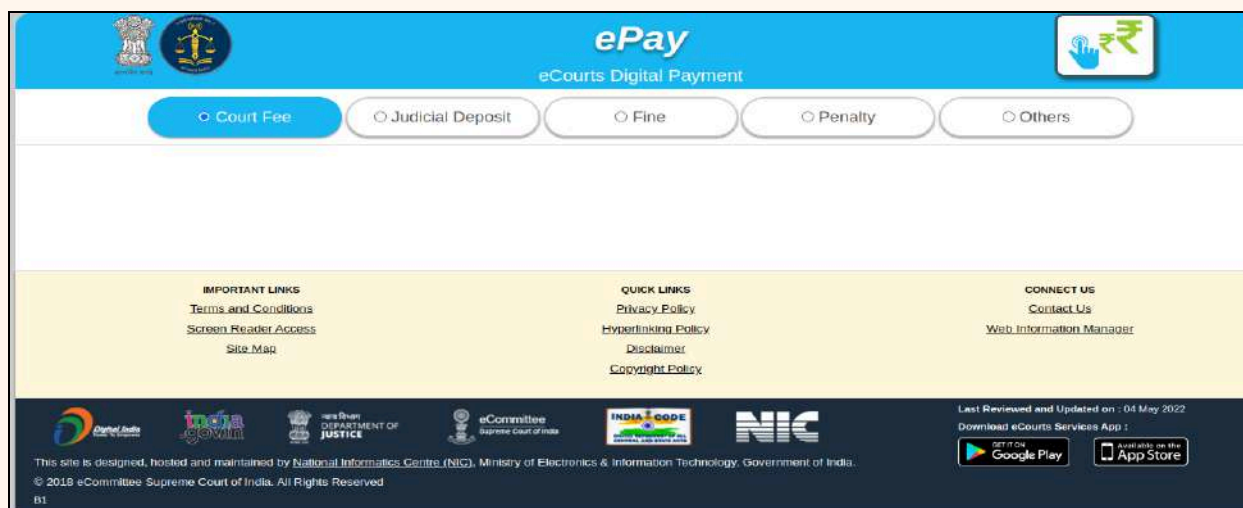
ePay

eCourts Digital Payment

Court Fee | Judicial Deposit | Fine | Penalty | Others

IMPORTANT LINKS
Terms and Conditions
Screen Reader Access
Site Map

QUICK LINKS
Privacy Policy
Hyperlinking Policy
Disclaimer
Copyright Policy

CONNECT US
Contact Us
Web Information Manager

Digital India
india.gov.in
DEPARTMENT OF JUSTICE
eCommittee Supreme Court of India
INDIA CODE
NIC

Last Reviewed and Updated on : 04 May 2022
Download eCourts Services App :
GET IT ON Google Play
Available on the App Store

This site is designed, hosted and maintained by National Informatics Centre (NIC), Ministry of Electronics & Information Technology, Government of India.
© 2018 eCommittee Supreme Court of India. All Rights Reserved
B1